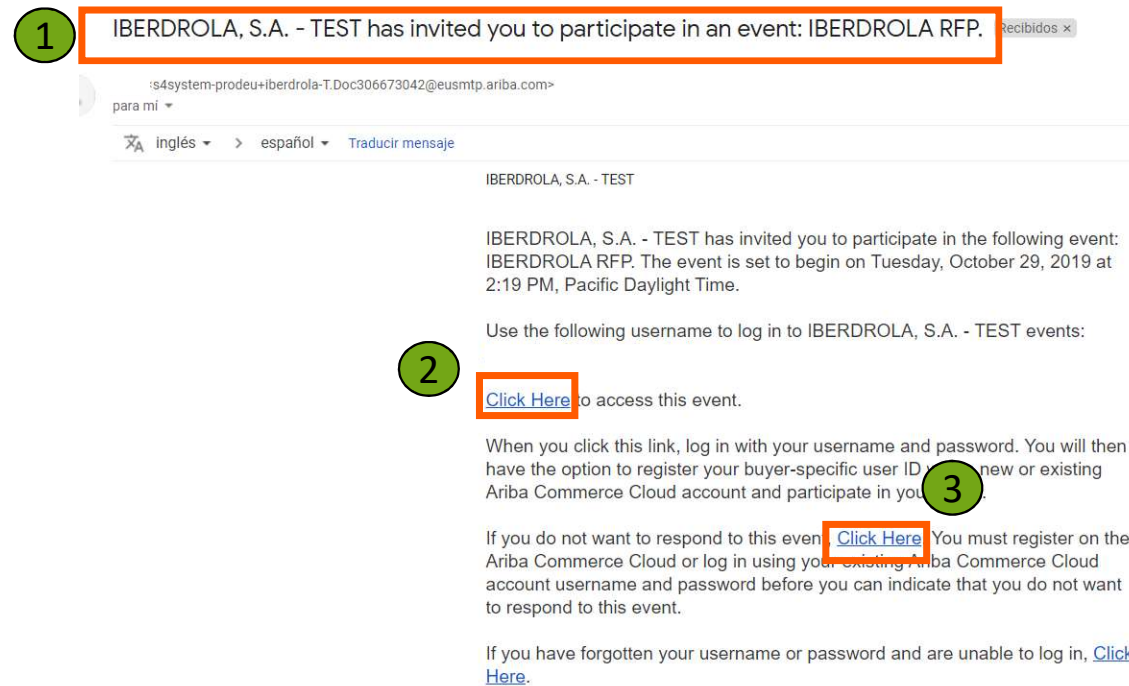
1

IBERDROLA, S.A. - TEST has invited you to participate in an event: IBERDROLA RFP.

Recibidos ×

:s4system-prodeu+iberdrola-T.Doc306673042@eusmtp.ariba.com>

para mí

inglés > español Traducir mensaje

IBERDROLA, S.A. - TEST

IBERDROLA, S.A. - TEST has invited you to participate in the following event: IBERDROLA RFP. The event is set to begin on Tuesday, October 29, 2019 at 2:19 PM, Pacific Daylight Time.

Use the following username to log in to IBERDROLA, S.A. - TEST events:

2

Click Here to access this event.

When you click this link, log in with your username and password. You will then have the option to register your buyer-specific user ID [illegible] new or existing Ariba Commerce Cloud account and participate in you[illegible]

3

If you do not want to respond to this event, Click Here. You must register on the Ariba Commerce Cloud or log in using your existing Ariba Commerce Cloud account username and password before you can indicate that you do not want to respond to this event.

If you have forgotten your username or password and are unable to log in, Click Here.